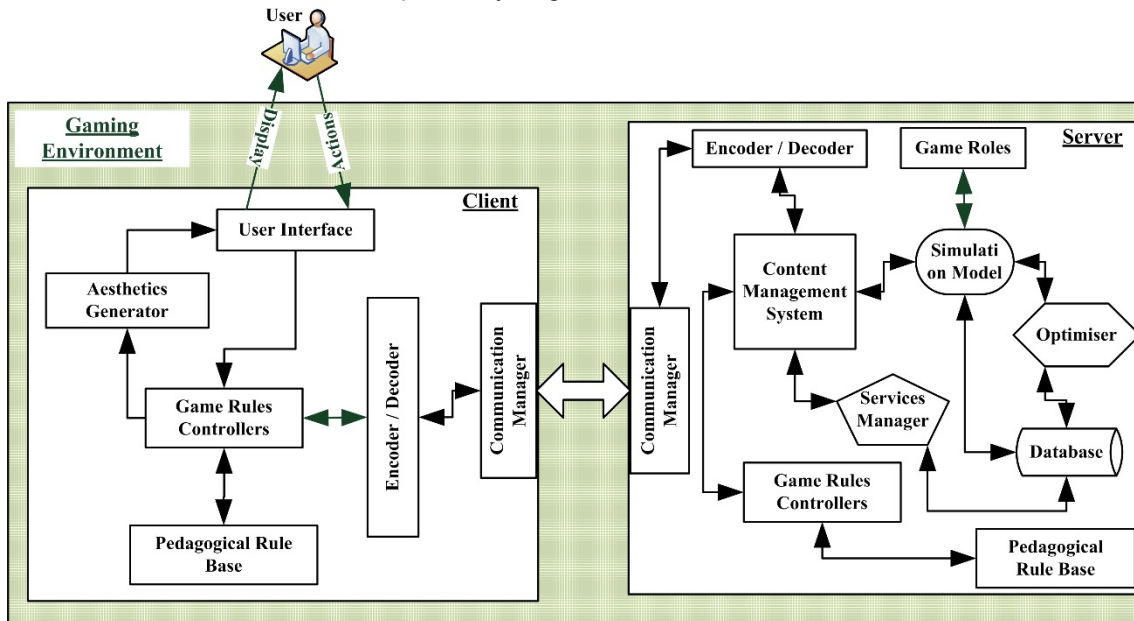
User

Display

Actions

Gaming Environment

Client

User Interface

Aesthetics Generator

Game Rules Controllers

Pedagogical Rule Base

Encoder / Decoder

Communication Manager

Server

Communication Manager

Encoder / Decoder

Game Roles

Content Management System

Simulati on Model

Optimiser

Services Manager

Database

Game Rules Controllers

Pedagogical Rule Base